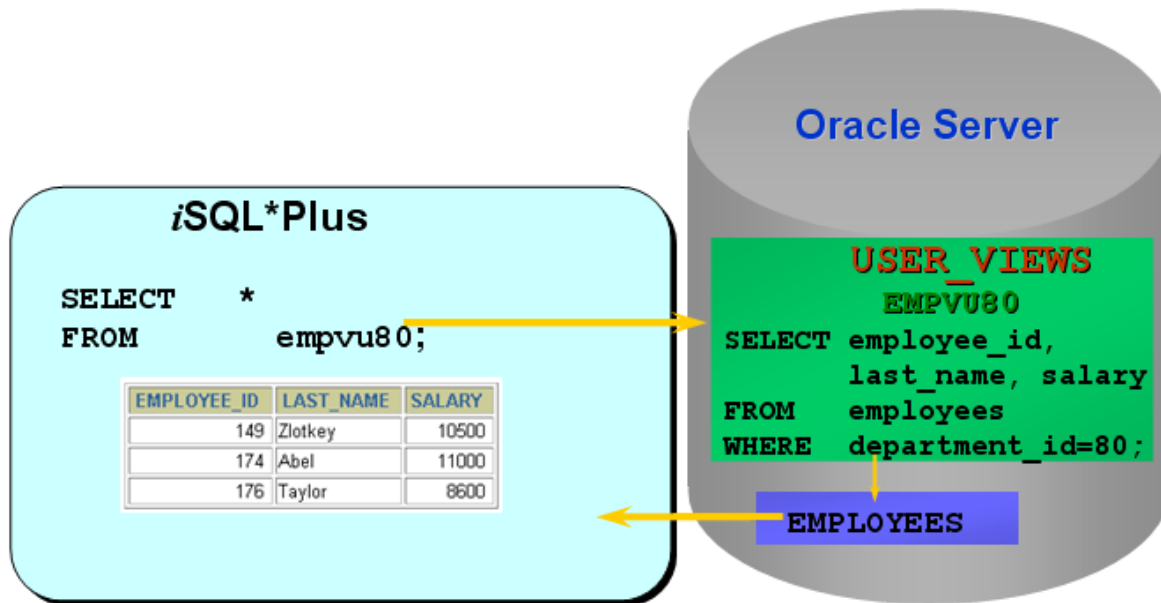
Oracle Server

iSQL*Plus

SELECT *
FROM empvu80;

| EMPLOYEE_ID | LAST_NAME | SALARY |
|---|---|---|
| 149 | Zlotkey | 10500 |
| 174 | Abel | 11000 |
| 176 | Taylor | 8600 |

USER_VIEWS
EMPVU80
SELECT employee_id,
last_name, salary
FROM employees
WHERE department_id=80;

EMPLOYEES